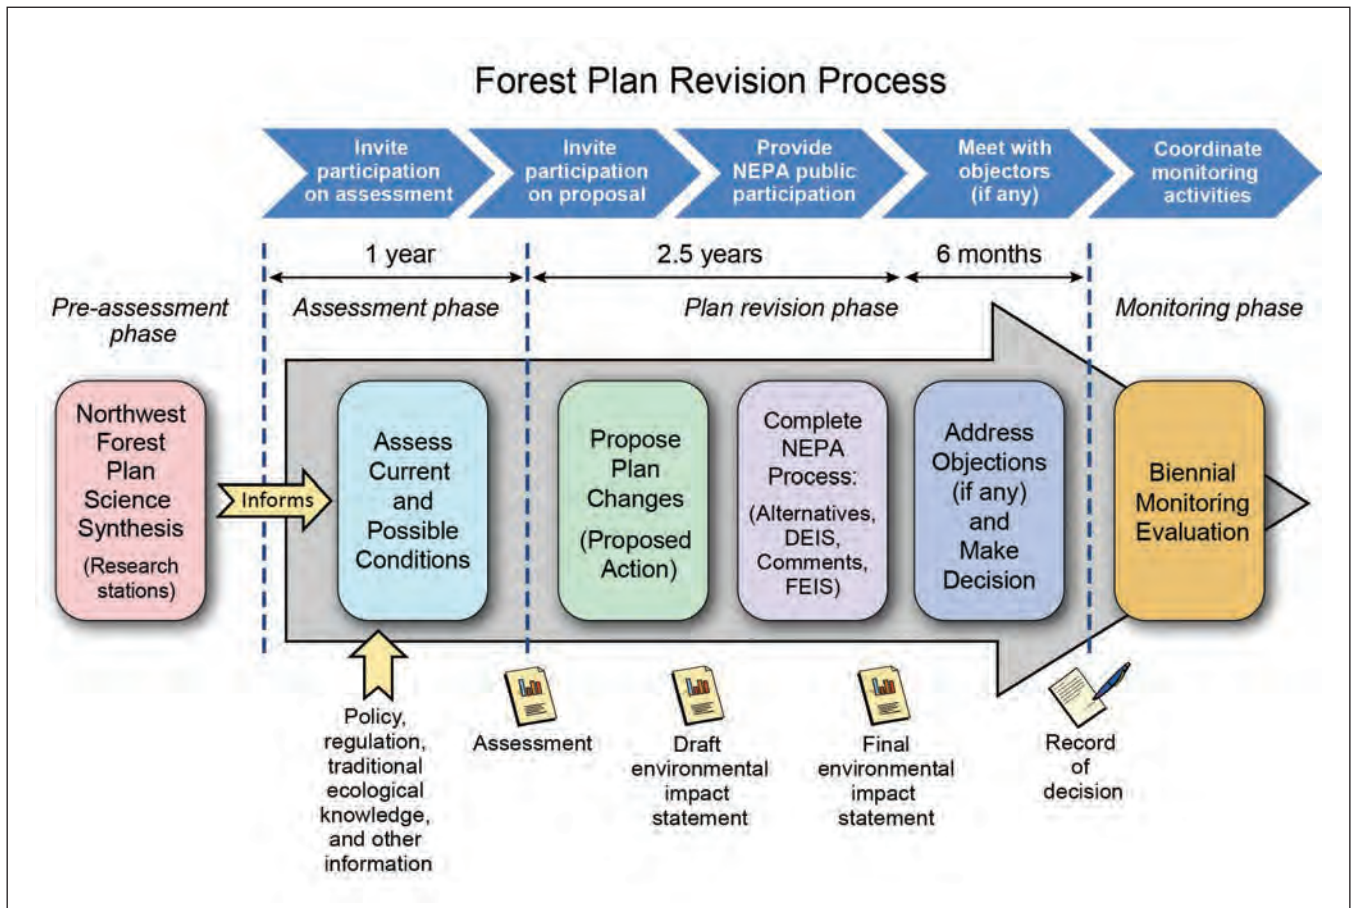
Forest Plan Revision Process

Invite participation on assessment

Invite participation on proposal

Provide NEPA public participation

Meet with objectors (if any)

Coordinate monitoring activities

1 year

2.5 years

6 months

Pre-assessment phase

Assessment phase

Plan revision phase

Monitoring phase

Northwest Forest Plan Science Synthesis (Research stations)

Informs

Assess Current and Possible Conditions

Propose Plan Changes (Proposed Action)

Complete NEPA Process: (Alternatives, DEIS, Comments, FEIS)

Address Objections (if any) and Make Decision

Biennial Monitoring Evaluation

Policy, regulation, traditional ecological knowledge, and other information

Assessment

Draft environmental impact statement

Final environmental impact statement

Record of decision